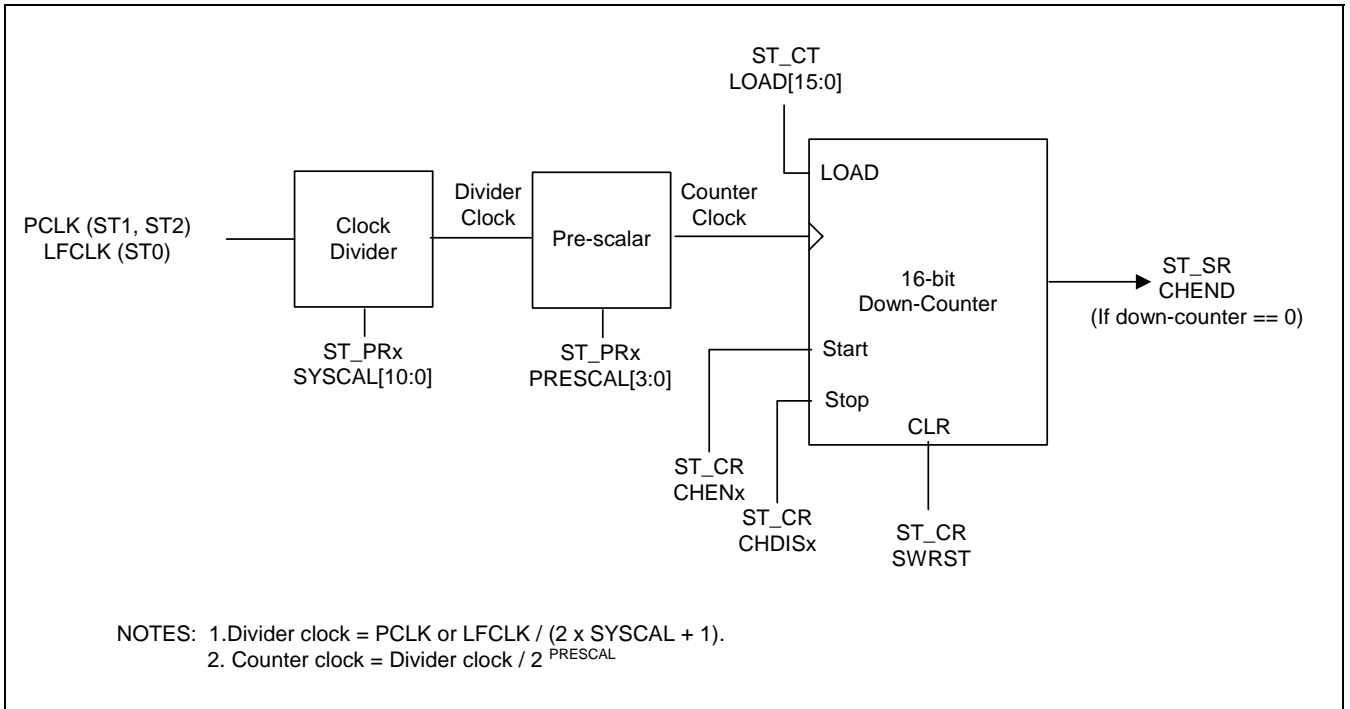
ST_CT
LOAD[15:0]

PCLK (ST1, ST2)
LFCLK (ST0)

Clock
Divider

Divider
Clock

Pre-scalar

Counter
Clock

LOAD

16-bit
Down-Counter

ST_SR
CHEND
(If down-counter == 0)

ST_PRx
SYSCAL[10:0]

ST_PRx
PRESCAL[3:0]

Start

Stop

CLR

ST_CR
CHENx

ST_CR
CHDISx

ST_CR
SWRST

NOTES: 1.Divider clock = PCLK or LFCLK / (2 x SYSCAL + 1).
2. Counter clock = Divider clock / $2^{PRESCAL}$